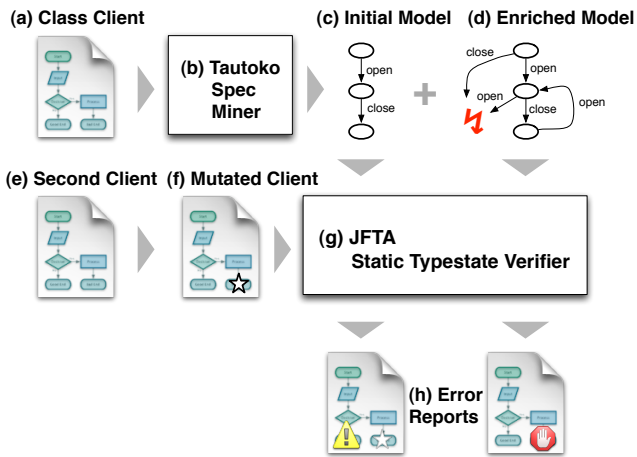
(a) Class Client

(b) Tautoko Spec Miner

(c) Initial Model

open

close

(d) Enriched Model

close

open

open

close

open

(e) Second Client

(f) Mutated Client

(g) JFTA Static Typestate Verifier

(h) Error Reports